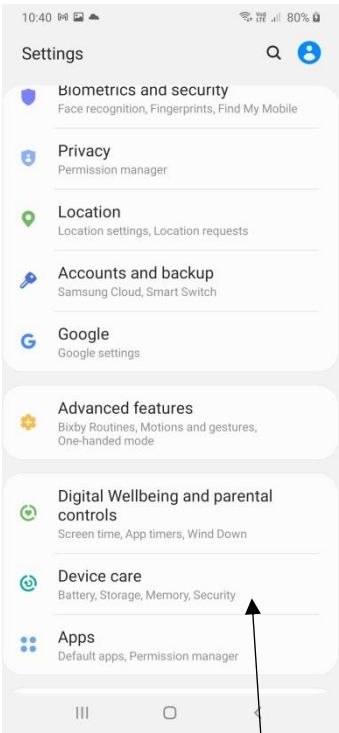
10:40 80%

Settings

Biometrics and security
Face recognition, Fingerprints, Find My Mobile

Privacy
Permission manager

Location
Location settings, Location requests

Accounts and backup
Samsung Cloud, Smart Switch

Google
Google settings

Advanced features
Bixby Routines, Motions and gestures, One-handed mode

Digital Wellbeing and parental controls
Screen time, App timers, Wind Down

Device care
Battery, Storage, Memory, Security

Apps
Default apps, Permission manager